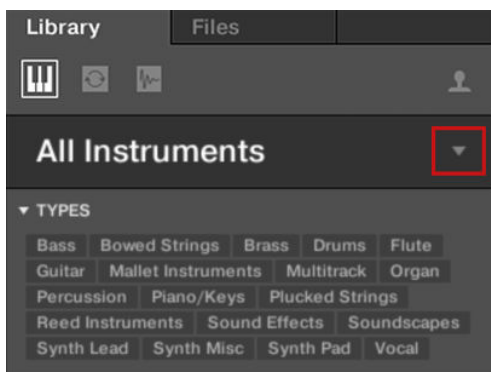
Library Files

All Instruments

▾ TYPES

Bass Bowed Strings Brass Drums Flute
Guitar Mallet Instruments Multitrack Organ
Percussion Piano/Keys Plucked Strings
Reed Instruments Sound Effects Soundscapes
Synth Lead Synth Misc Synth Pad Vocal